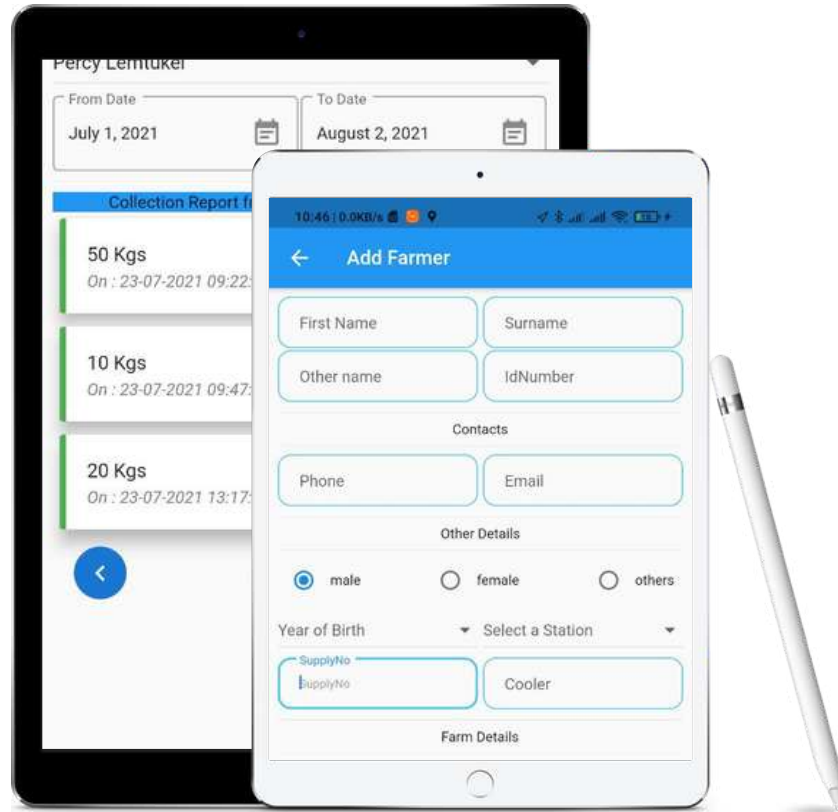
Percy Lemtukei

From Date
July 1, 2021

To Date
August 2, 2021

Collection Report f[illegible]

50 Kgs
On : 23-07-2021 09:22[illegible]

10 Kgs
On : 23-07-2021 09:47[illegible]

20 Kgs
On : 23-07-2021 13:17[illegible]

10:46 | 0.0KB/s

← Add Farmer

First Name
Surname
Other name
IdNumber

Contacts

Phone
Email

Other Details

male
female
others

Year of Birth
Select a Station

SupplyNo
SupplyNo
Cooler

Farm Details